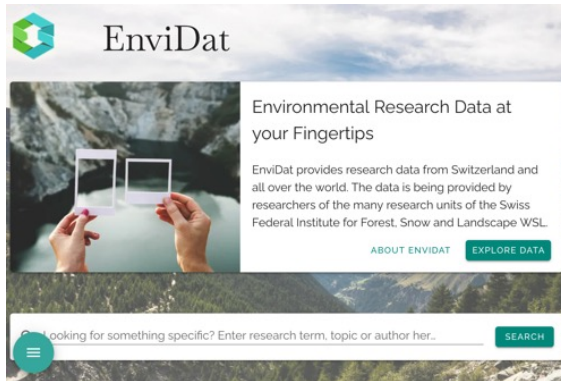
EnviDat

Environmental Research Data at your Fingertips

EnviDat provides research data from Switzerland and all over the world. The data is being provided by researchers of the many research units of the Swiss Federal Institute for Forest, Snow and Landscape WSL.

ABOUT ENVIDAT EXPLORE DATA

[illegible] Looking for something specific? Enter research term, topic or author her...

SEARCH